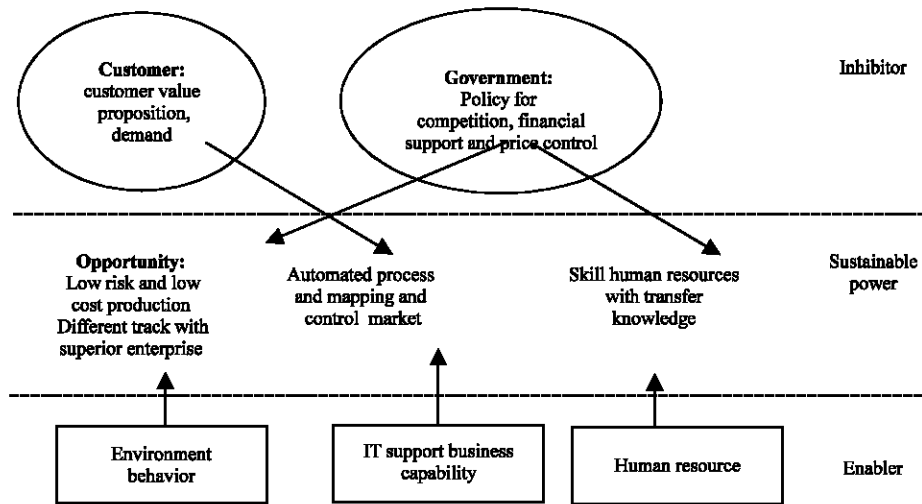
**Customer:** customer value proposition, demand

**Government:** Policy for competition, financial support and price control

Inhibitor

**Opportunity:** Low risk and low cost production Different track with superior enterprise

Automated process and mapping and control market

Skill human resources with transfer knowledge

Sustainable power

Environment behavior

IT support business capability

Human resource

Enabler